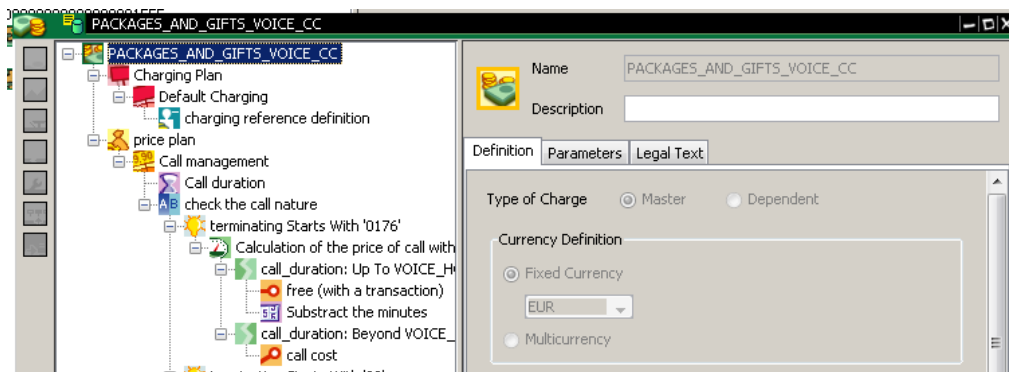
PACKAGES_AND_GIFTS_VOICE_CC

PACKAGES_AND_GIFTS_VOICE_CC
Charging Plan
Default Charging
charging reference definition
price plan
Call management
Call duration
check the call nature
terminating Starts With '0176'
Calculation of the price of call with
call_duration: Up To VOICE_H
free (with a transaction)
Substract the minutes
call_duration: Beyond VOICE_
call cost

Name PACKAGES_AND_GIFTS_VOICE_CC
Description

Definition Parameters Legal Text

Type of Charge Master Dependent

Currency Definition
Fixed Currency
EUR
Multicurrency